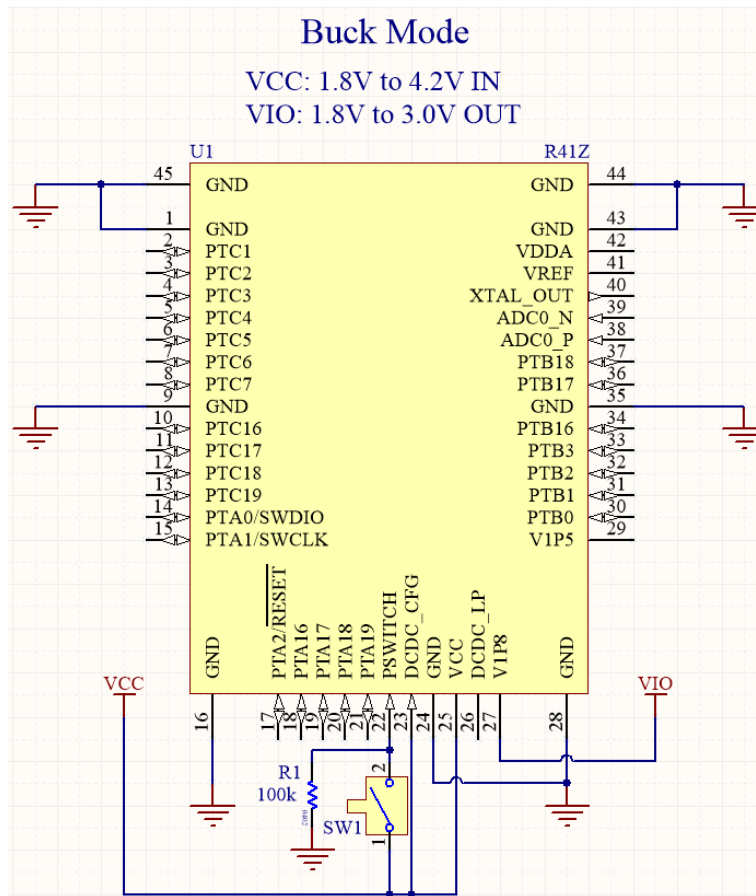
Buck Mode

VCC: 1.8V to 4.2V IN
VIO: 1.8V to 3.0V OUT

U1
R41Z

45 GND
1 GND
2 PTC1
3 PTC2
4 PTC3
5 PTC4
6 PTC5
7 PTC6
8 PTC7
9 GND
10 PTC16
11 PTC17
12 PTC18
13 PTC19
14 PTA0/SWDIO
15 PTA1/SWCLK

44 GND
43 GND
42 VDDA
41 VREF
40 XTAL_OUT
39 ADC0_N
38 ADC0_P
37 PTB18
36 PTB17
35 GND
34 PTB16
33 PTB3
32 PTB2
31 PTB1
30 PTB0
29 V1P5

GND 16
$\overline{\text{RESET}}$ PTA2/RESET 17
PTA16 18
PTA17 19
PTA18 20
PTA19 21
PSWITCH 22
DCDC_CFG 23
GND 24
VCC 25
DCDC_LP 26
V1P8 27
GND 28

VCC
VIO

R1
100k
2
1
SW1